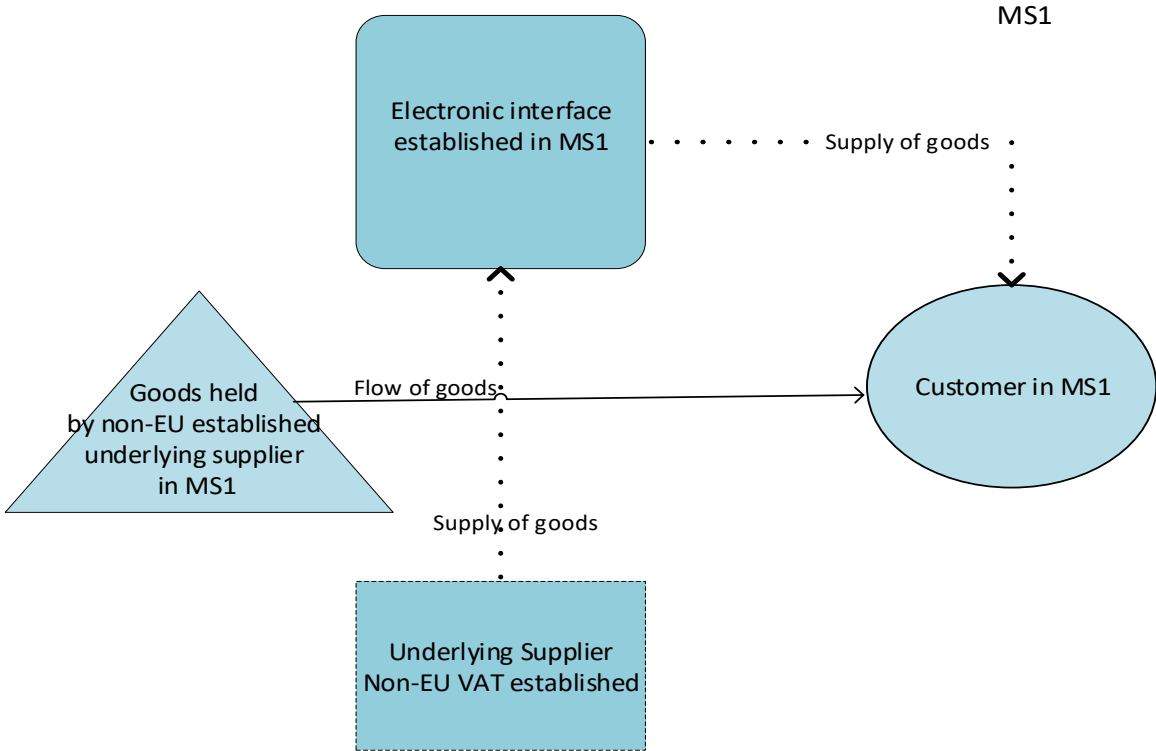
MS1

Electronic interface established in MS1

Supply of goods

Goods held by non-EU established underlying supplier in MS1

Flow of goods

Customer in MS1

Supply of goods

Underlying Supplier Non-EU VAT established